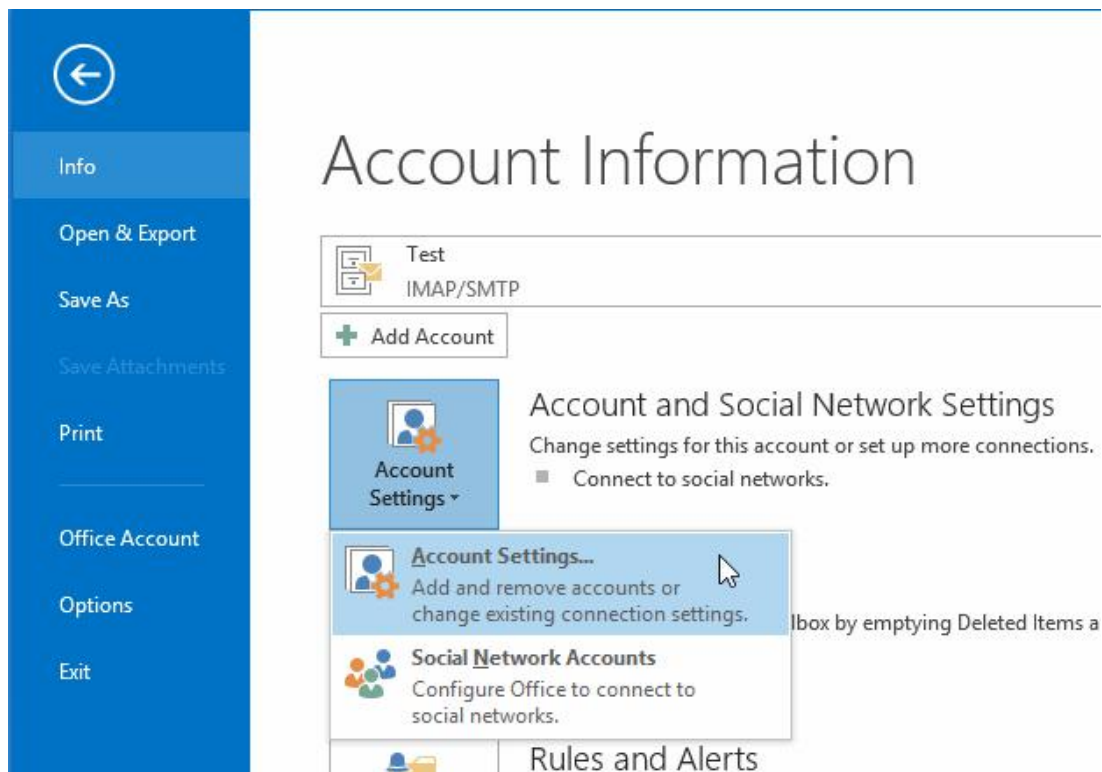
Info

Open & Export

Save As

Save Attachments

Print

Office Account

Options

Exit

Account Information

Test
IMAP/SMTP

Add Account

Account Settings

Account and Social Network Settings
Change settings for this account or set up more connections.
Connect to social networks.

Account Settings...
Add and remove accounts or change existing connection settings.

lbox by emptying Deleted Items a

Social Network Accounts
Configure Office to connect to social networks.

Rules and Alerts